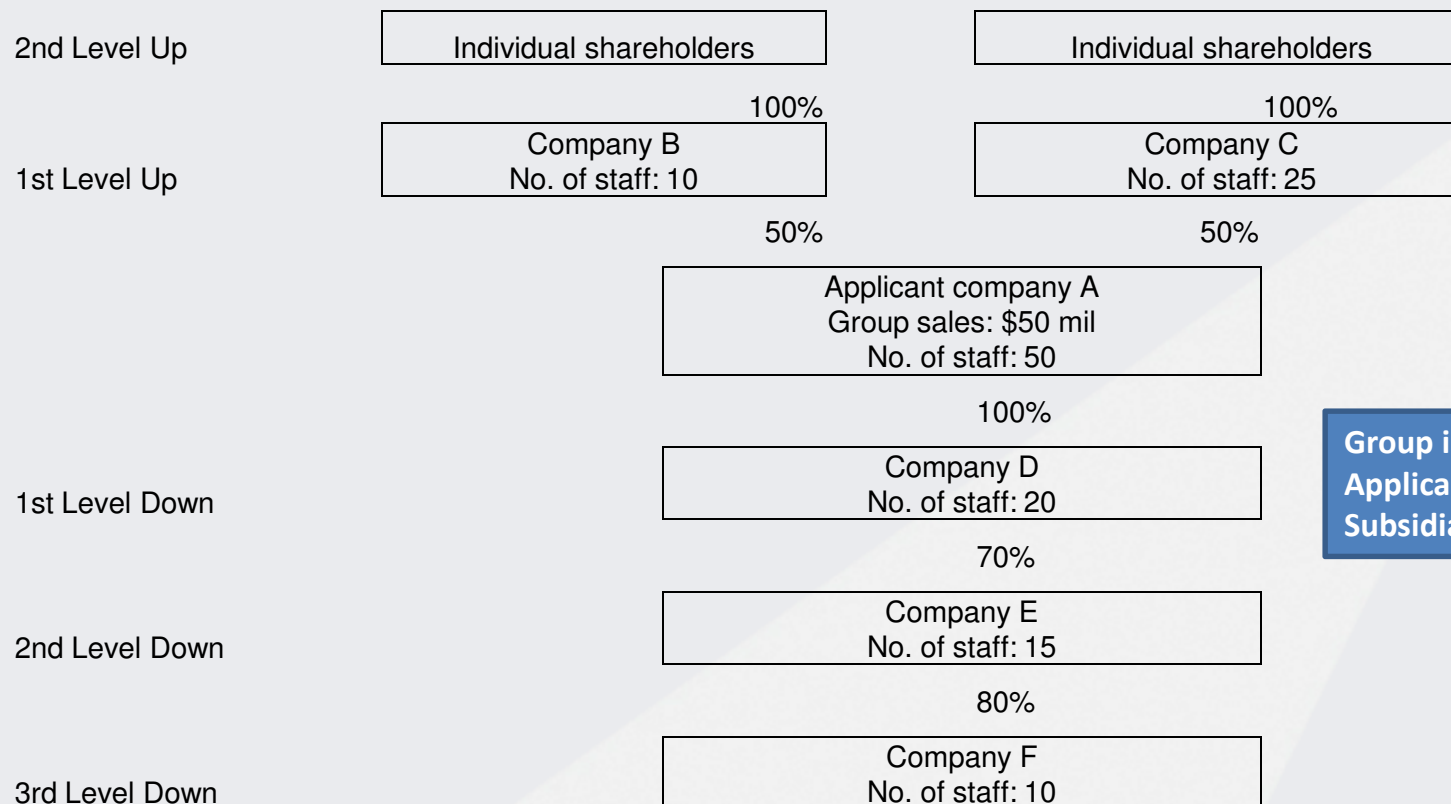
2nd Level Up

Individual shareholders

Individual shareholders

100%

100%

1st Level Up

Company B
No. of staff: 10

Company C
No. of staff: 25

50%

50%

Applicant company A
Group sales: $50 mil
No. of staff: 50

100%

1st Level Down

Company D
No. of staff: 20

70%

2nd Level Down

Company E
No. of staff: 15

80%

3rd Level Down

Company F
No. of staff: 10

Group i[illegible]
Applica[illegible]
Subsidia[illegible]